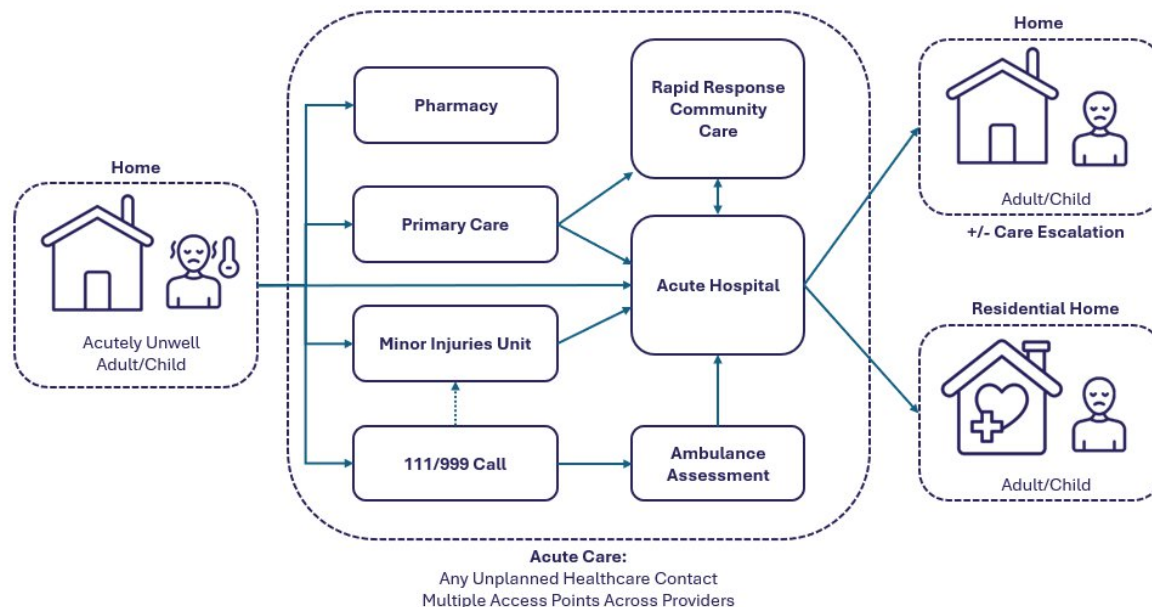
Home

Acutely Unwell Adult/Child

Pharmacy

Primary Care

Minor Injuries Unit

111/999 Call

Rapid Response Community Care

Acute Hospital

Ambulance Assessment

Home

Adult/Child

+/- Care Escalation

Residential Home

Adult/Child

Acute Care:
Any Unplanned Healthcare Contact
Multiple Access Points Across Providers